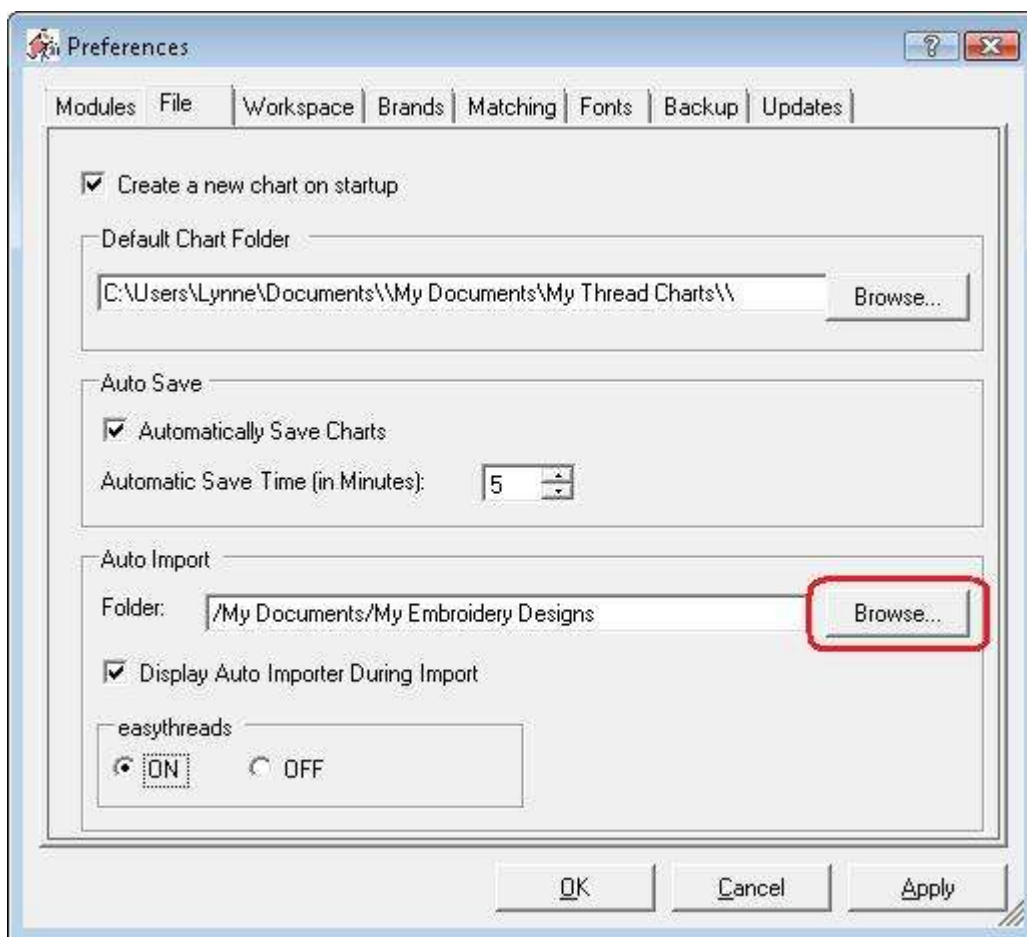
Preferences

Modules | File | Workspace | Brands | Matching | Fonts | Backup | Updates

Create a new chart on startup

Default Chart Folder

C:\Users\Lynne\Documents\\My Documents\My Thread Charts\\

Browse...

Auto Save

Automatically Save Charts

Automatic Save Time (in Minutes): 5

Auto Import

Folder: /My Documents/My Embroidery Designs

Browse...

Display Auto Importer During Import

easythreads

ON OFF

OK | Cancel | Apply